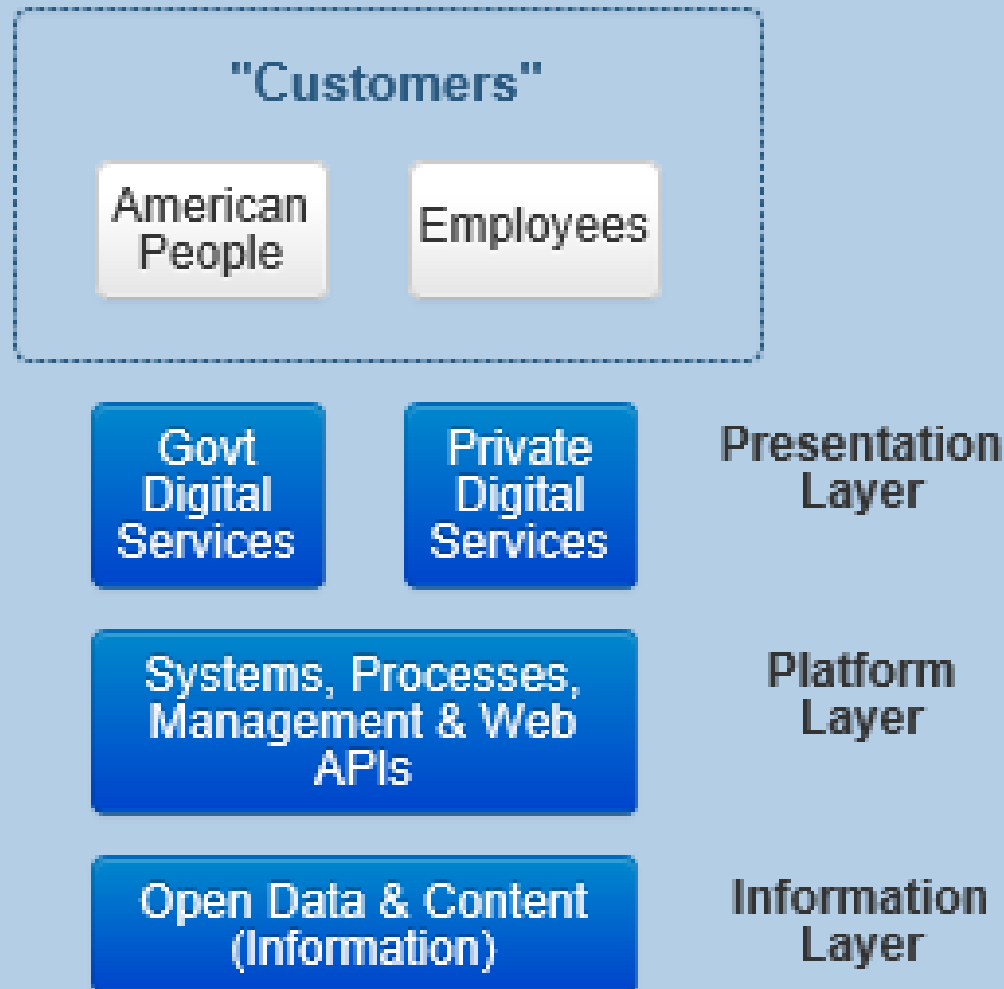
"Customers"

American People

Employees

Govt Digital Services

Private Digital Services

Presentation Layer

Systems, Processes, Management & Web APIs

Platform Layer

Open Data & Content (Information)

Information Layer